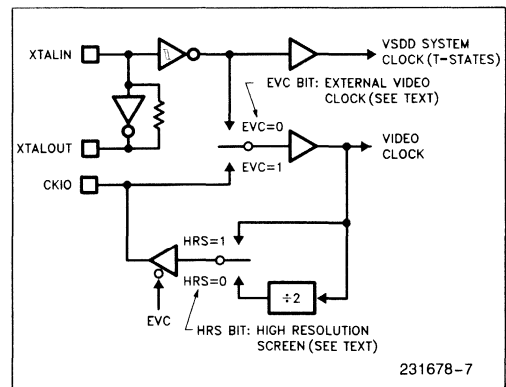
XTALIN

VSDD SYSTEM CLOCK (T-STATES)

EVC BIT: EXTERNAL VIDEO CLOCK (SEE TEXT)

XTALOUT

EVC=0

VIDEO CLOCK

EVC=1

CKIO

HRS=1

HRS=0

$\div 2$

EVC

HRS BIT: HIGH RESOLUTION SCREEN (SEE TEXT)

231678–7